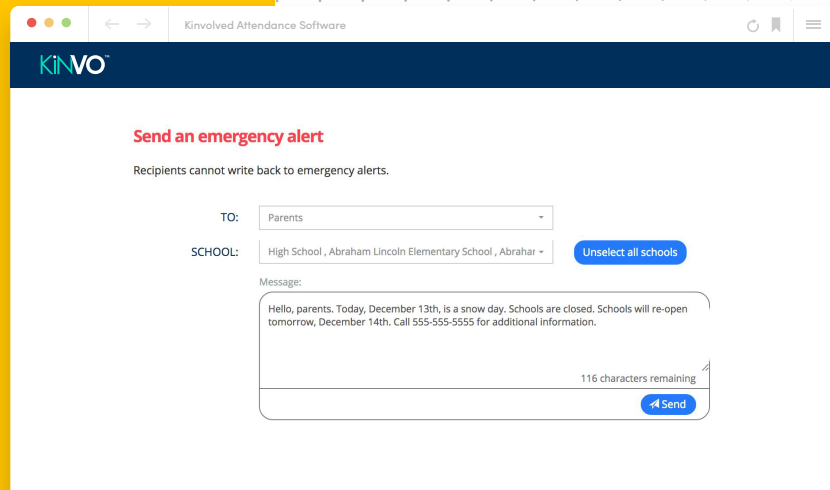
Kinvolved Attendance Software

KiNVO™

Send an emergency alert

Recipients cannot write back to emergency alerts.

TO: Parents

SCHOOL: High School , Abraham Lincoln Elementary School , Abrahar

Unselect all schools

Message:

Hello, parents. Today, December 13th, is a snow day. Schools are closed. Schools will re-open tomorrow, December 14th. Call 555-555-5555 for additional information.

116 characters remaining

Send